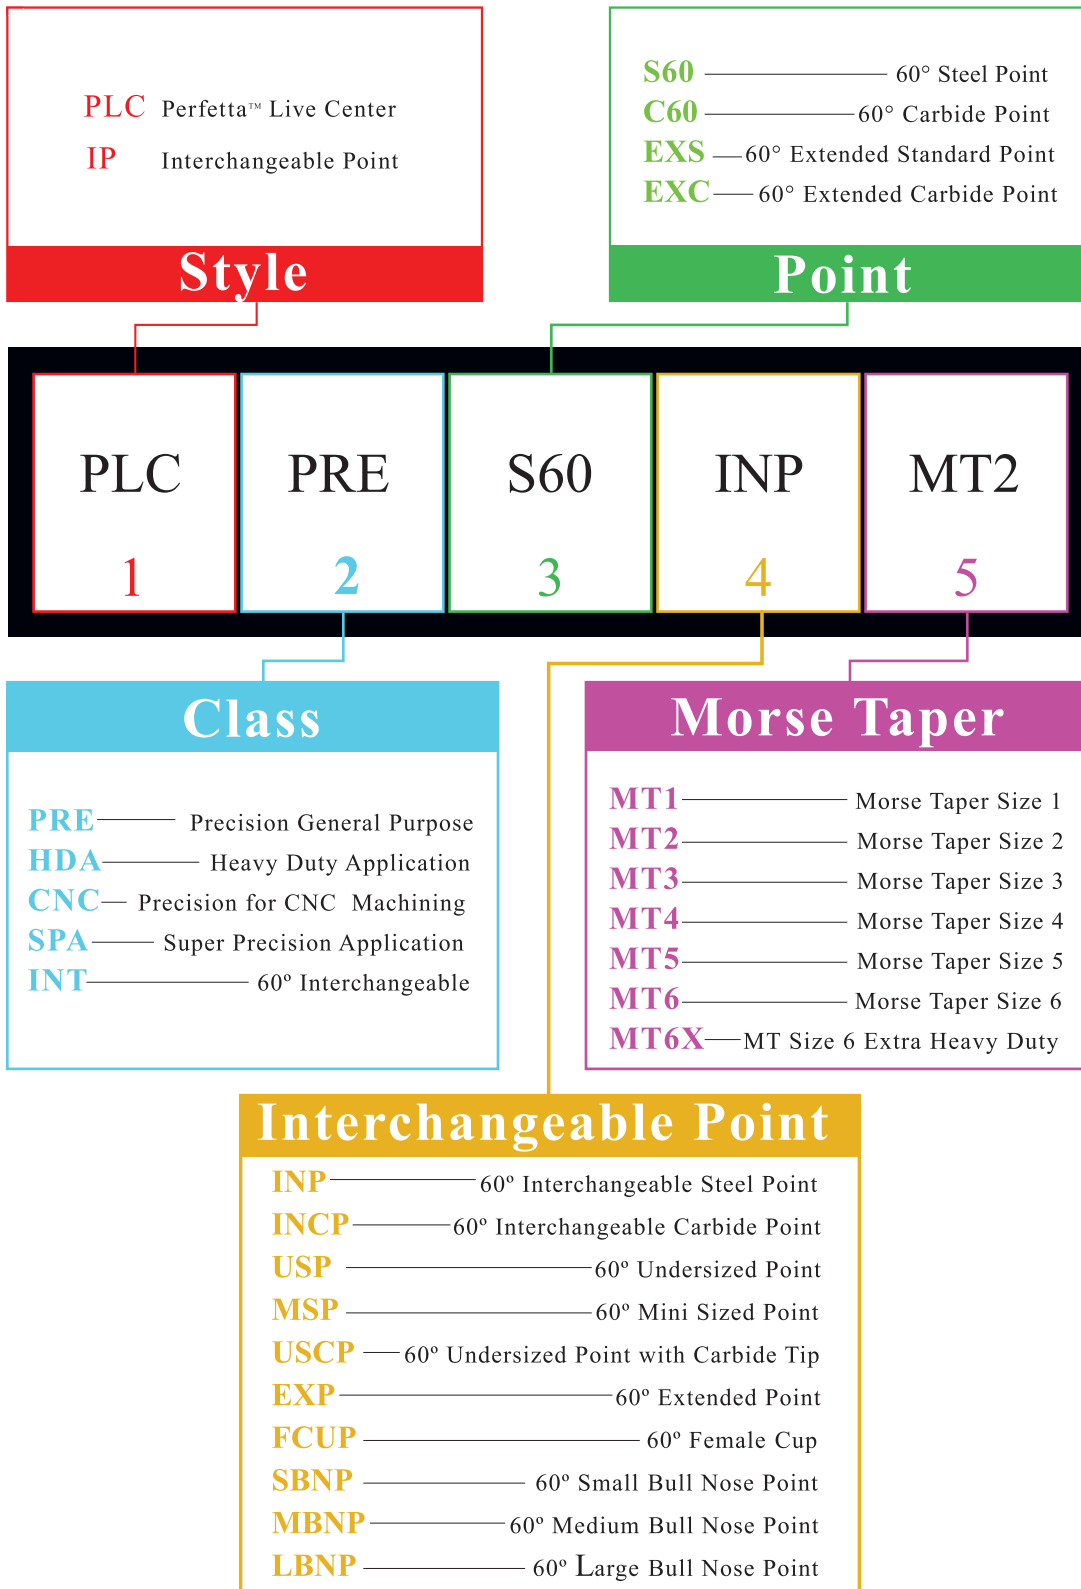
PLC Perfetta™ Live Center
IP Interchangeable Point

Style

S60 60° Steel Point
C60 60° Carbide Point
EXS 60° Extended Standard Point
EXC 60° Extended Carbide Point

Point

PLC
1

PRE
2

S60
3

INP
4

MT2
5

Class

PRE Precision General Purpose
HDA Heavy Duty Application
CNC Precision for CNC Machining
SPA Super Precision Application
INT 60º Interchangeable

Morse Taper

MT1 Morse Taper Size 1
MT2 Morse Taper Size 2
MT3 Morse Taper Size 3
MT4 Morse Taper Size 4
MT5 Morse Taper Size 5
MT6 Morse Taper Size 6
MT6X MT Size 6 Extra Heavy Duty

Interchangeable Point

INP 60º Interchangeable Steel Point
INCP 60º Interchangeable Carbide Point
USP 60º Undersized Point
MSP 60º Mini Sized Point
USCP 60º Undersized Point with Carbide Tip
EXP 60º Extended Point
FCUP 60º Female Cup
SBNP 60º Small Bull Nose Point
MBNP 60º Medium Bull Nose Point
LBNP 60º Large Bull Nose Point